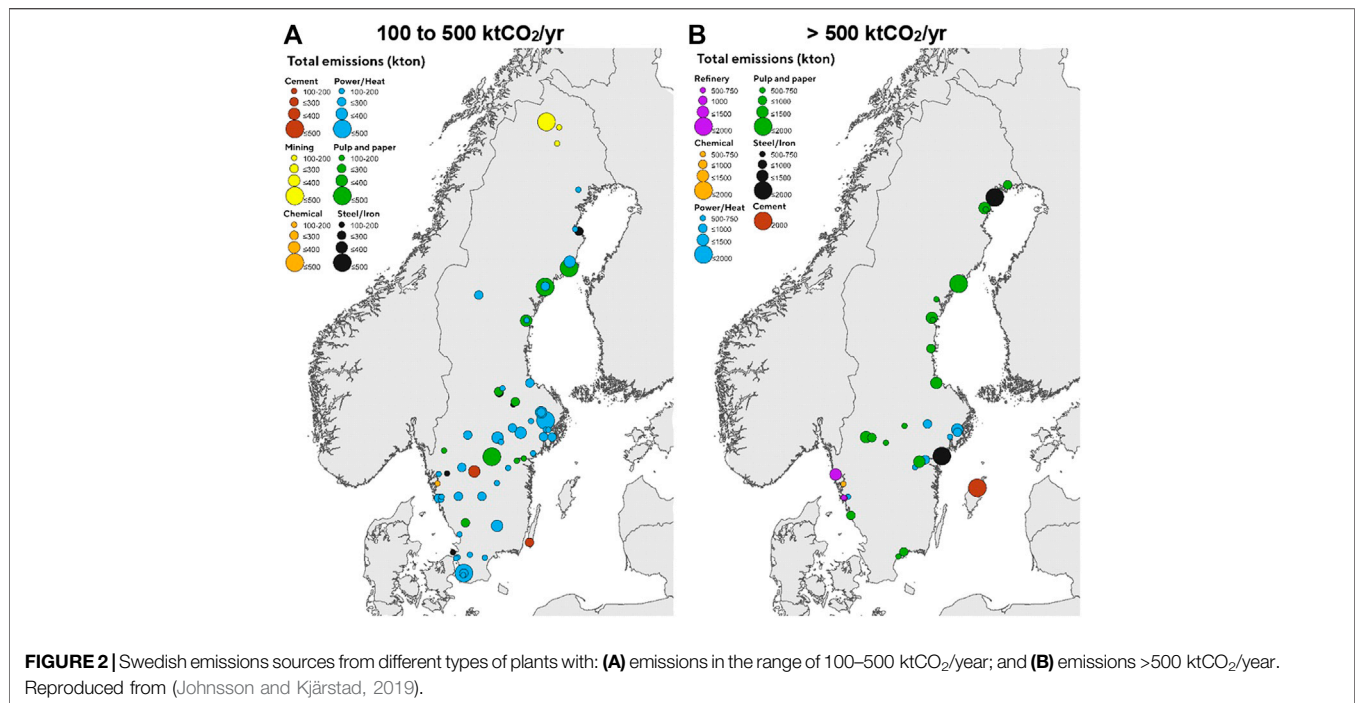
A 100 to 500 ktCO$_2$/yr

Total emissions (kton)

Cement
100-200
≤300
≤400
≤500

Power/Heat
100-200
≤300
≤400
≤500

Mining
100-200
≤300
≤400
≤500

Pulp and paper
100-200
≤300
≤400
≤500

Chemical
100-200
≤300
≤400
≤500

Steel/Iron
100-200
≤300
≤400
≤500

B > 500 ktCO$_2$/yr

Total emissions (kton)

Refinery
500-750
1000
≤1500
≤2000

Pulp and paper
500-750
≤1000
≤1500
≤2000

Chemical
500-750
≤1000
≤1500
≤2000

Steel/Iron
500-750
≤1000
≤1500
≤2000

Power/Heat
500-750
≤1000
≤1500
≤2000

Cement
2000

FIGURE 2 | Swedish emissions sources from different types of plants with: (A) emissions in the range of 100–500 ktCO$_2$/year; and (B) emissions >500 ktCO$_2$/year. Reproduced from (Johnsson and Kjärstad, 2019).